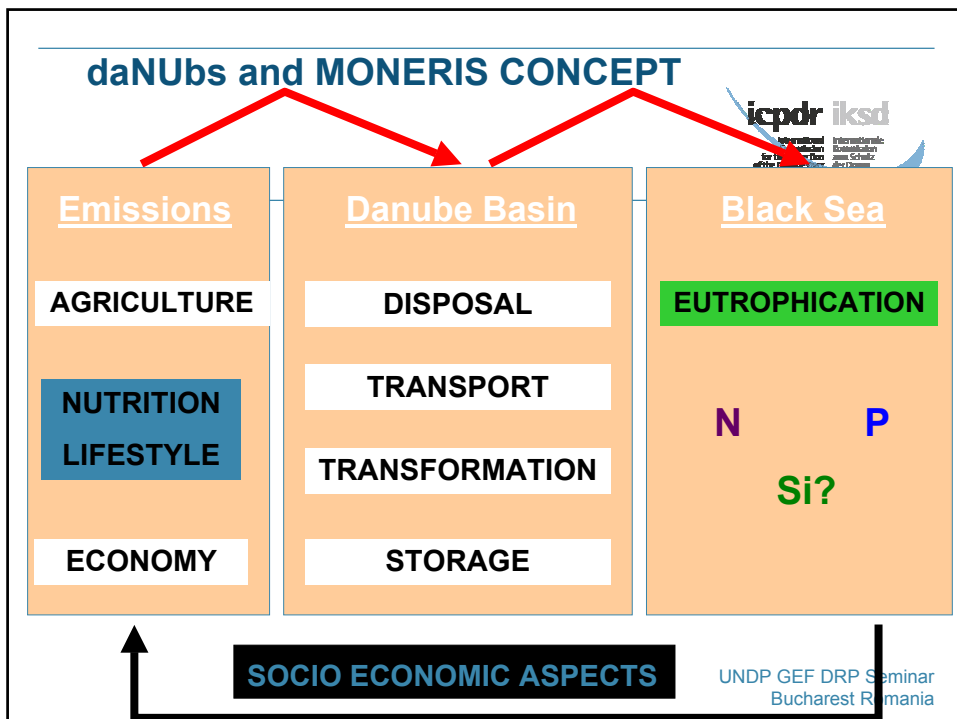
daNUbs and MONERIS CONCEPT

icpdr iksd

Emissions

AGRICULTURE

NUTRITION LIFESTYLE

ECONOMY

Danube Basin

DISPOSAL

TRANSPORT

TRANSFORMATION

STORAGE

Black Sea

EUTROPHICATION

N

P

Si?

SOCIO ECONOMIC ASPECTS

UNDP GEF DRP Seminar
Bucharest R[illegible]mania